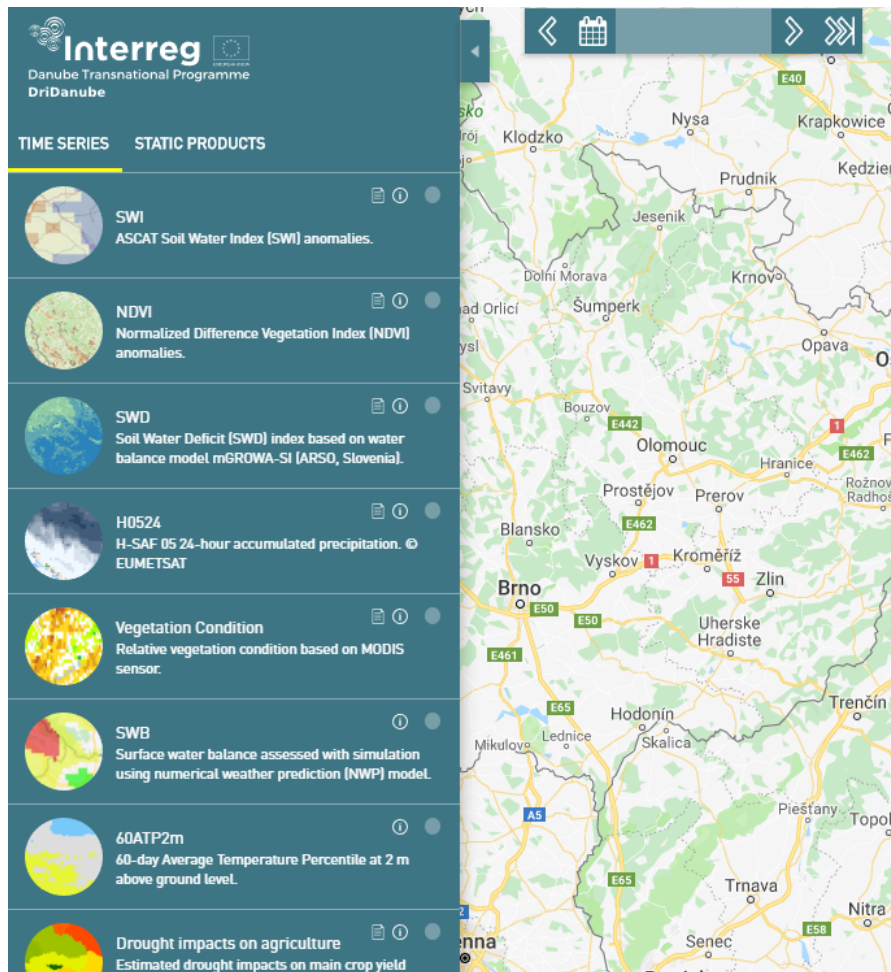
Interreg
Danube Transnational Programme
DriDanube

TIME SERIES STATIC PRODUCTS

SWI
ASCAT Soil Water Index (SWI) anomalies.

NDVI
Normalized Difference Vegetation Index (NDVI) anomalies.

SWD
Soil Water Deficit (SWD) index based on water balance model mGROWA-SI (ARSO, Slovenia).

H0524
H-SAF 05 24-hour accumulated precipitation. © EUMETSAT

Vegetation Condition
Relative vegetation condition based on MODIS sensor.

SWB
Surface water balance assessed with simulation using numerical weather prediction (NWP) model.

60ATP2m
60-day Average Temperature Percentile at 2 m above ground level.

Drought impacts on agriculture
Estimated drought impacts on main crop yield

E40
Nysa
Krapkowice
Kłodzko
Kędzier
Prudnik
Jesenik
Dolní Morava
Krnov
Šumperk
Orlicí
Opava
Svitavy
Bouzov
E442
1
Olomouc
Hranice
E462
Rožnov
Radhoš
Prostějov
Prerov
Blansko
E462
Vyskov
1
Kroměříž
55
Zlin
Brno
E50
E50
Uherske Hradiste
E461
E65
Trenčín
Hodonín
Lednice
Mikulov
Skalica
A5
Piešťany
Topo
E65
Trnava
Nitra
Senec
E58
enna